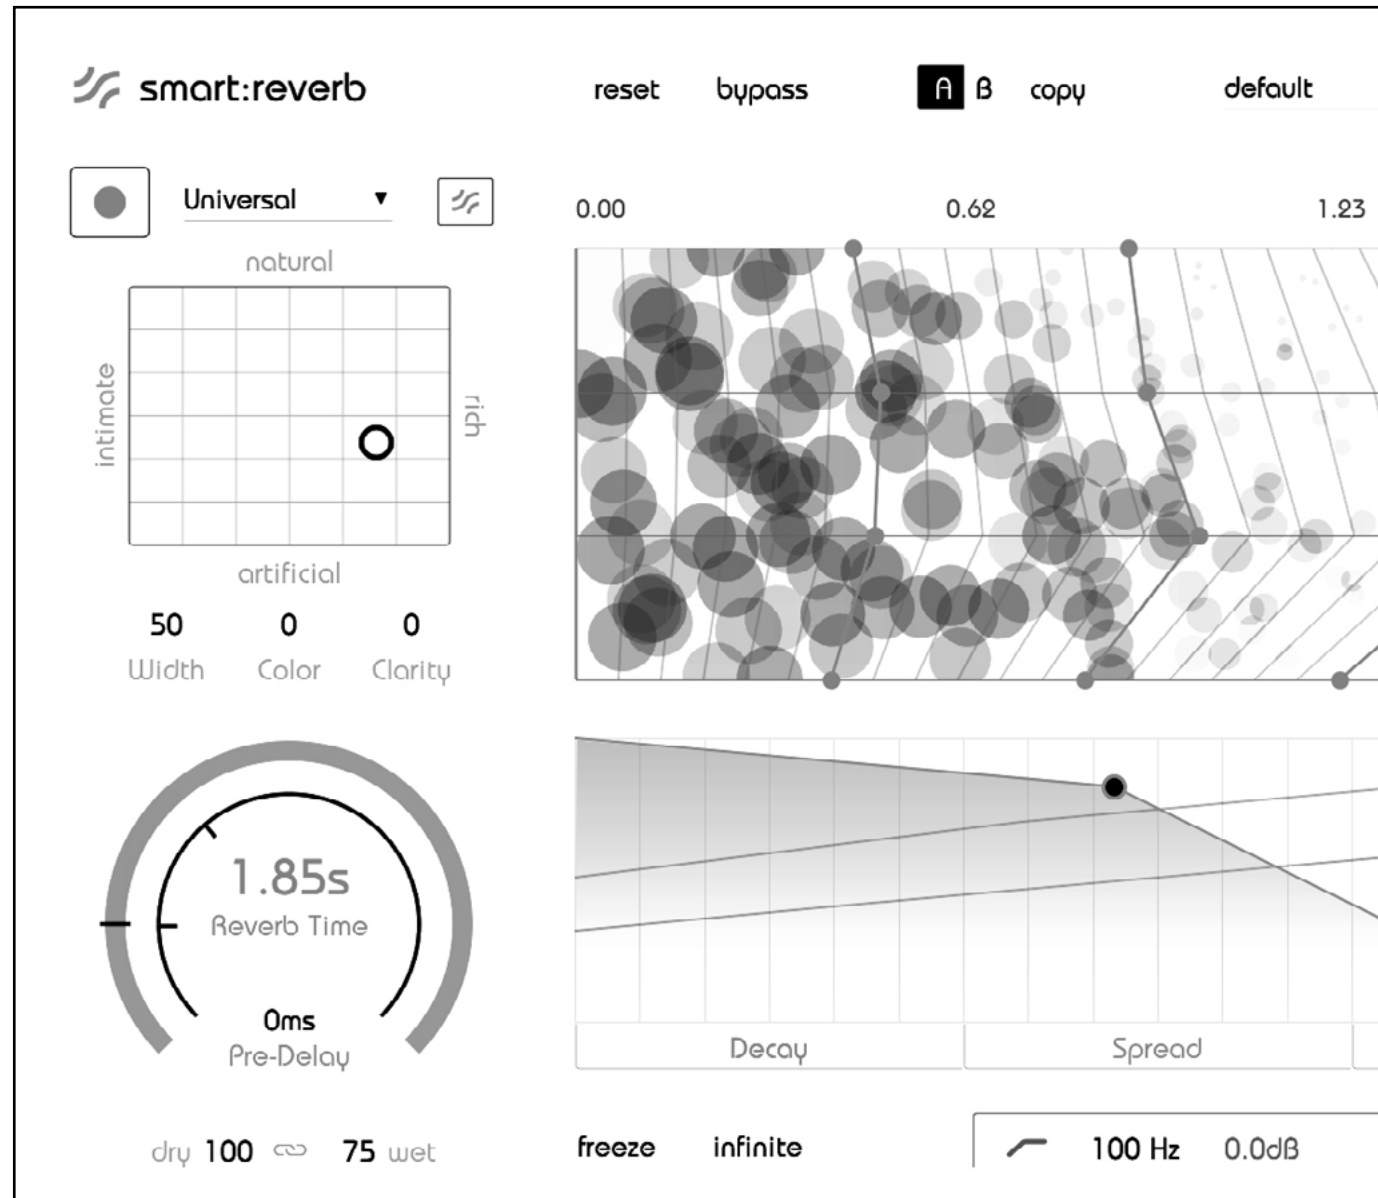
smart:reverb

reset bypass A B copy default

Universal ▼

natural

intimate

rich

artificial

50 Width

0 Color

0 Clarity

1.85s
Reverb Time

0ms
Pre-Delay

dry 100 75 wet

0.00 0.62 1.23

Decay Spread

freeze infinite

100 Hz 0.0dB